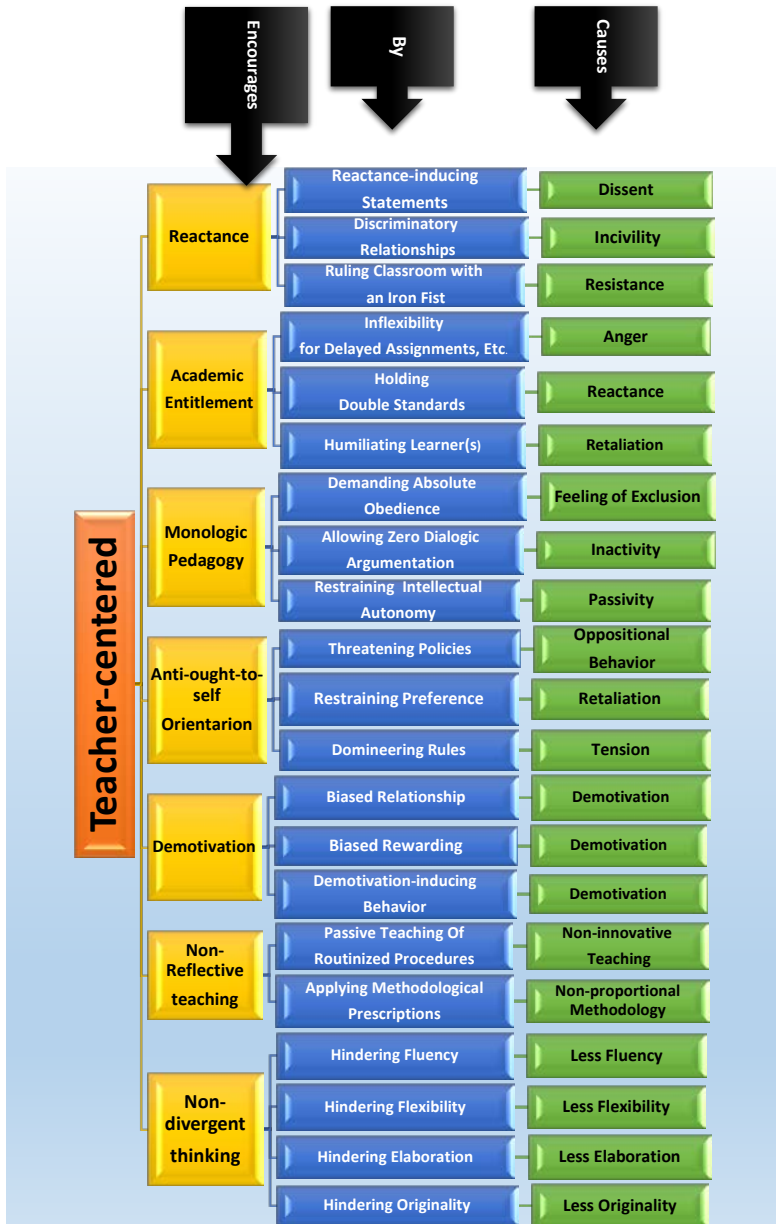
Encourages

By

Causes

Teacher-centered

Reactance

Reactance-inducing Statements

Dissent

Discriminatory Relationships

Incivility

Ruling Classroom with an Iron Fist

Resistance

Academic Entitlement

Inflexibility for Delayed Assignments, Etc.

Anger

Holding Double Standards

Reactance

Humiliating Learner(s)

Retaliation

Monologic Pedagogy

Demanding Absolute Obedience

Feeling of Exclusion

Allowing Zero Dialogic Argumentation

Inactivity

Restraining Intellectual Autonomy

Passivity

Anti-ought-to-self Orientarion

Threatening Policies

Oppositional Behavior

Restraining Preference

Retaliation

Domineering Rules

Tension

Demotivation

Biased Relationship

Demotivation

Biased Rewarding

Demotivation

Demotivation-inducing Behavior

Demotivation

Non-Reflective teaching

Passive Teaching Of Routinized Procedures

Non-innovative Teaching

Applying Methodological Prescriptions

Non-proportional Methodology

Non-divergent thinking

Hindering Fluency

Less Fluency

Hindering Flexibility

Less Flexibility

Hindering Elaboration

Less Elaboration

Hindering Originality

Less Originality